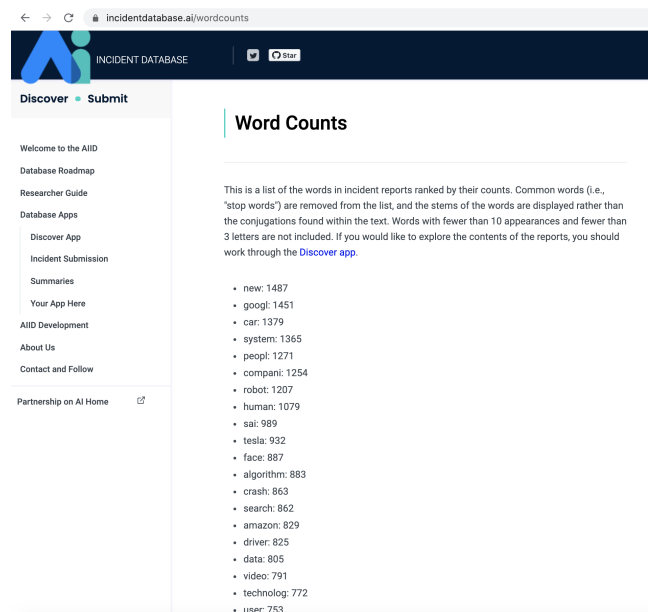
incidentdatabase.ai/wordcounts

INCIDENT DATABASE

Star

Discover • Submit

Welcome to the AIID
Database Roadmap
Researcher Guide
Database Apps
Discover App
Incident Submission
Summaries
Your App Here
AIID Development
About Us
Contact and Follow

Partnership on AI Home

Word Counts

This is a list of the words in incident reports ranked by their counts. Common words (i.e., "stop words") are removed from the list, and the stems of the words are displayed rather than the conjugations found within the text. Words with fewer than 10 appearances and fewer than 3 letters are not included. If you would like to explore the contents of the reports, you should work through the Discover app.

- new: 1487
- googl: 1451
- car: 1379
- system: 1365
- peopl: 1271
- compani: 1254
- robot: 1207
- human: 1079
- sai: 989
- tesla: 932
- face: 887
- algorithm: 883
- crash: 863
- search: 862
- amazon: 829
- driver: 825
- data: 805
- video: 791
- technolog: 772
- user: 753